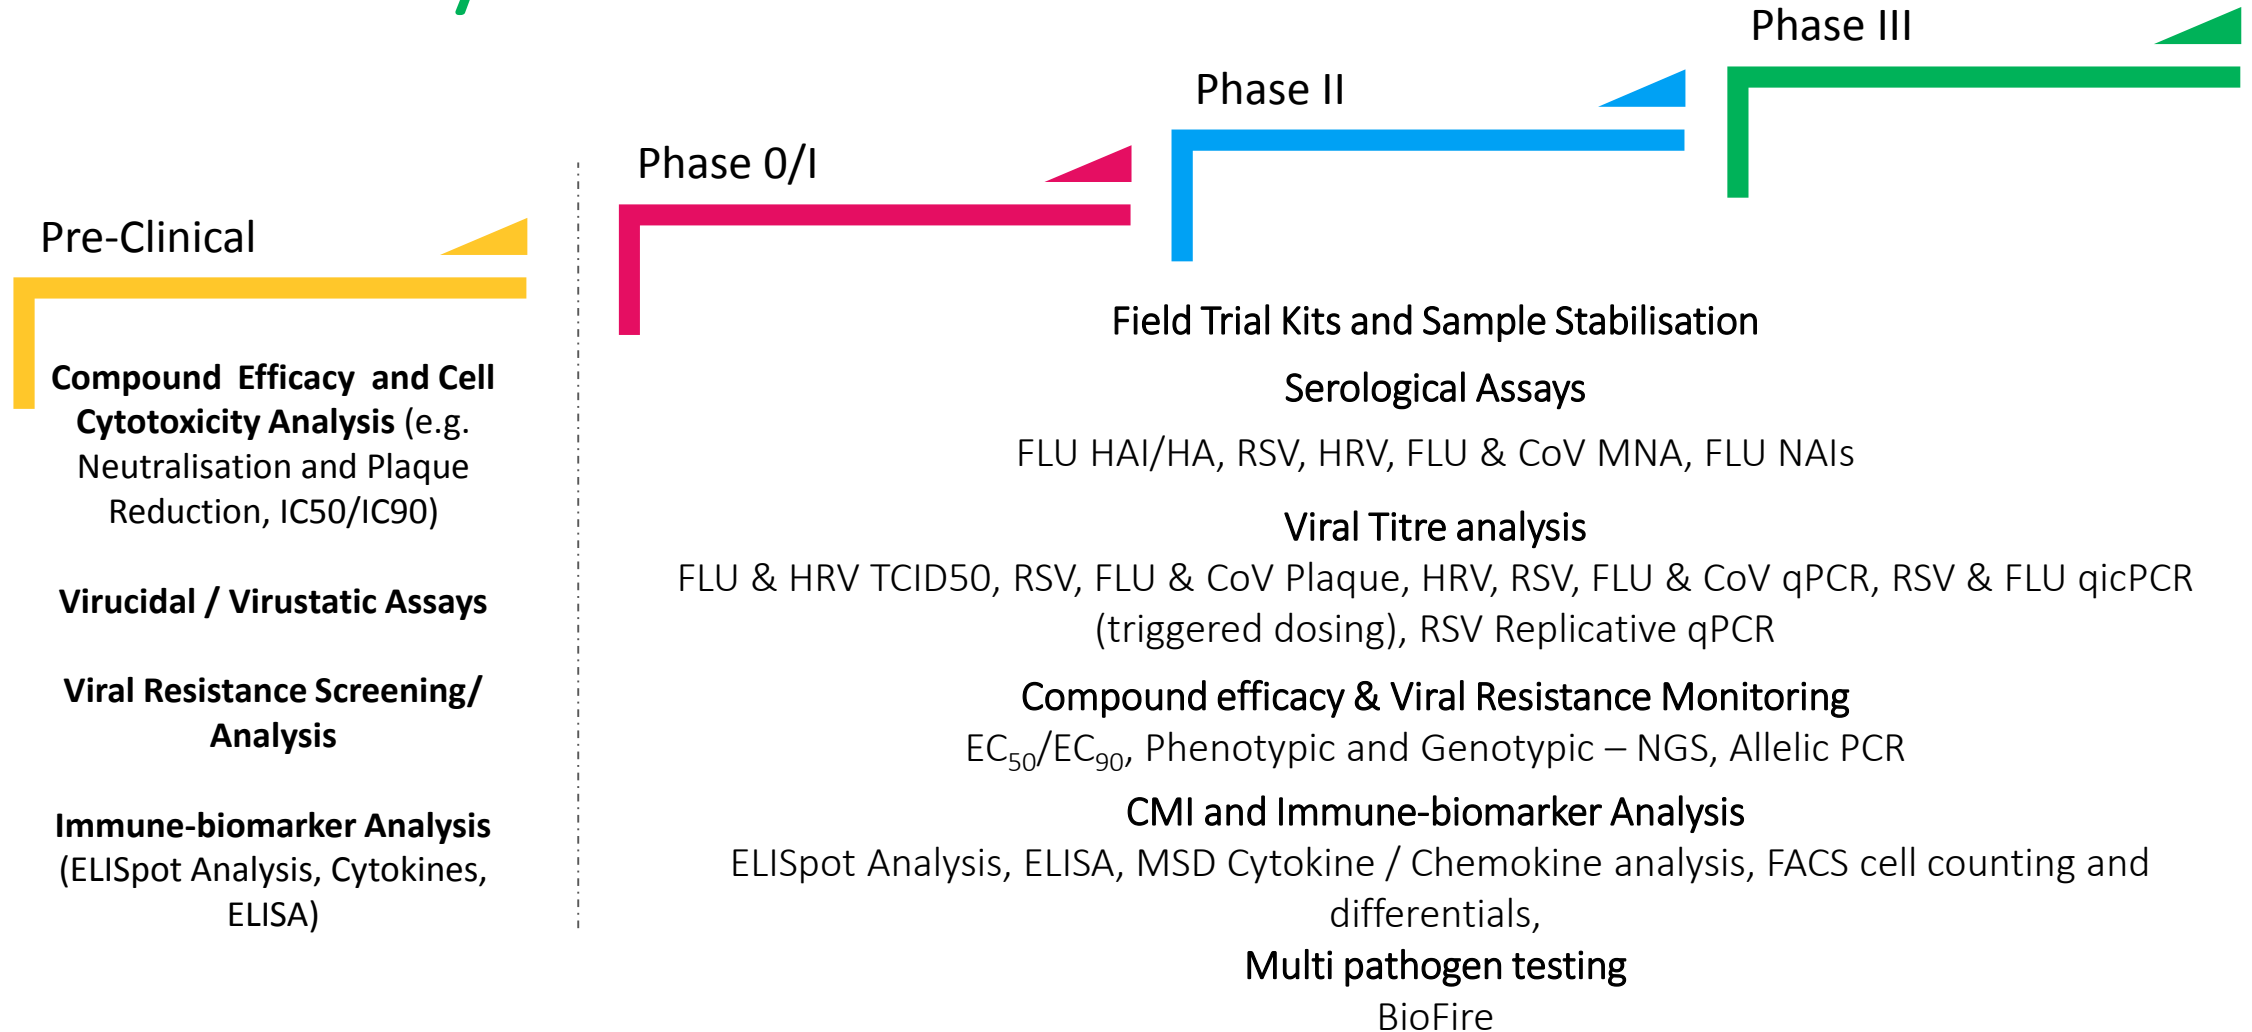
Phase III

Phase II

Phase 0/I

Pre-Clinical

Compound Efficacy and Cell Cytotoxicity Analysis (e.g. Neutralisation and Plaque Reduction, IC50/IC90)

Virucidal / Virustatic Assays

Viral Resistance Screening/ Analysis

Immune-biomarker Analysis (ELISpot Analysis, Cytokines, ELISA)

Field Trial Kits and Sample Stabilisation

Serological Assays

FLU HAI/HA, RSV, HRV, FLU & CoV MNA, FLU NAIs

Viral Titre analysis

FLU & HRV TCID50, RSV, FLU & CoV Plaque, HRV, RSV, FLU & CoV qPCR, RSV & FLU qicPCR (triggered dosing), RSV Replicative qPCR

Compound efficacy & Viral Resistance Monitoring

$EC_{50}/EC_{90}$, Phenotypic and Genotypic – NGS, Allelic PCR

CMI and Immune-biomarker Analysis

ELISpot Analysis, ELISA, MSD Cytokine / Chemokine analysis, FACS cell counting and differentials,

Multi pathogen testing

BioFire